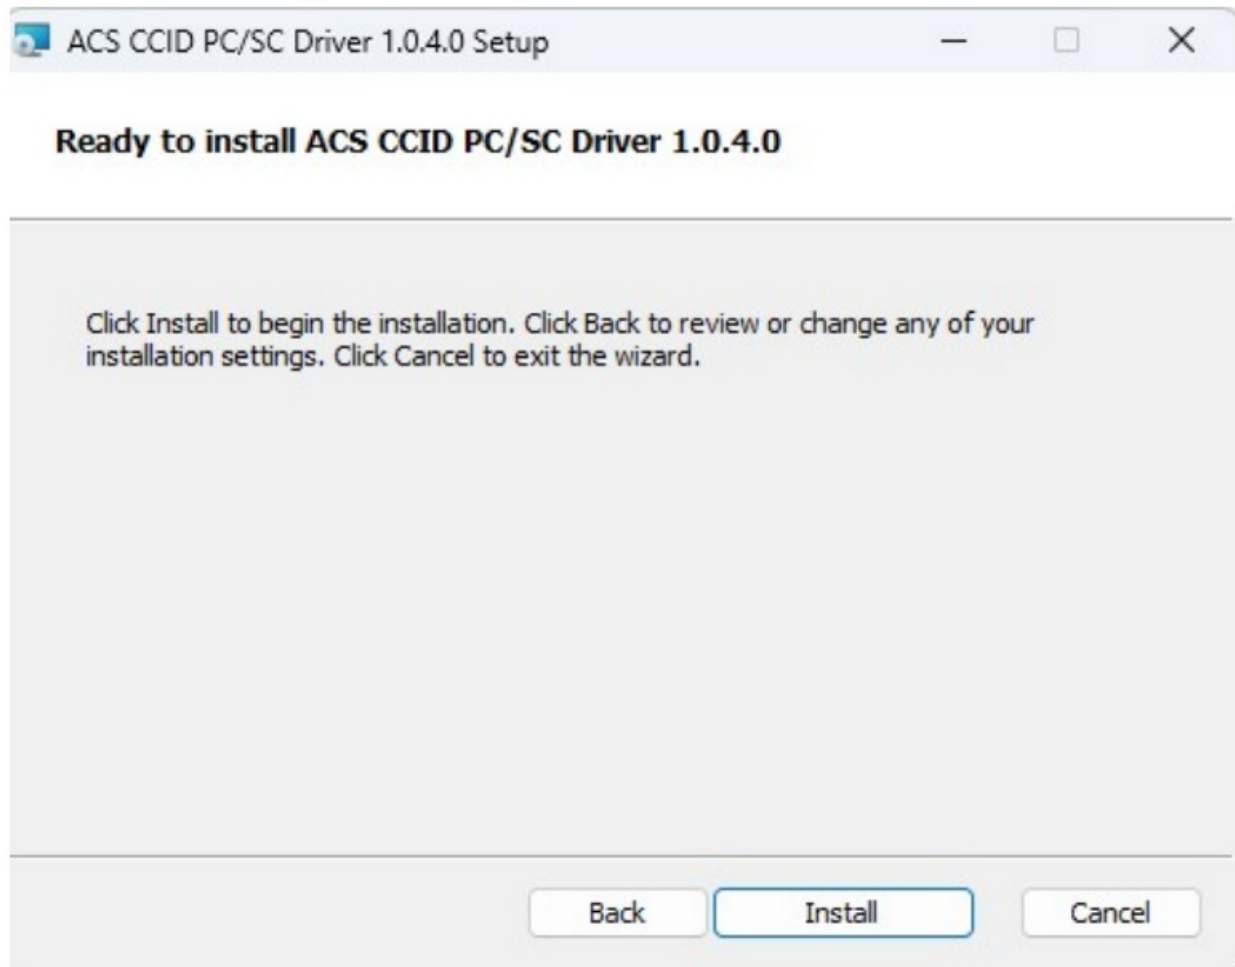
ACS CCID PC/SC Driver 1.0.4.0 Setup

Ready to install ACS CCID PC/SC Driver 1.0.4.0

Click Install to begin the installation. Click Back to review or change any of your installation settings. Click Cancel to exit the wizard.

Back Install Cancel